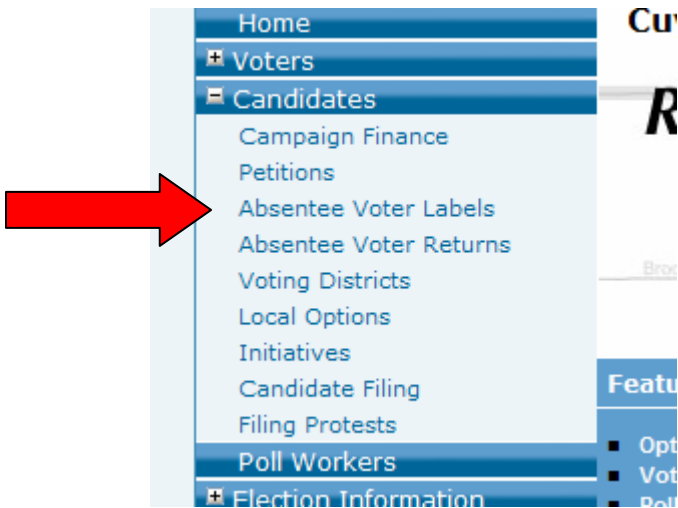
Home
+ Voters
− Candidates
Campaign Finance
Petitions
Absentee Voter Labels
Absentee Voter Returns
Voting Districts
Local Options
Initiatives
Candidate Filing
Filing Protests
Poll Workers
+ Election Information

Cuy

R

Broo

Featu

- Opt
- Vot
- Poll